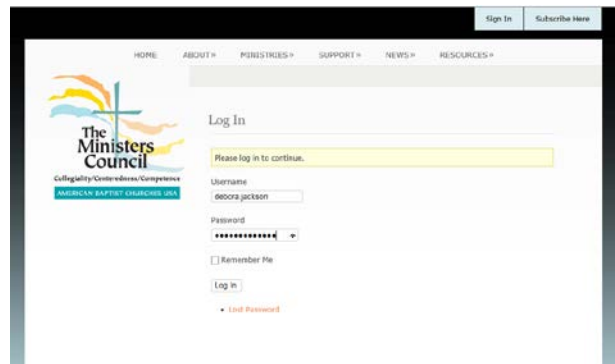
Sign In
Subscribe Here

HOME
ABOUT»
MINISTRIES»
SUPPORT»
NEWS»
RESOURCES»

The Ministers Council
Collegiality/Centeredness/Competence
AMERICAN BAPTIST CHURCHES USA

Log In

Please log in to continue.

Username
debora.jackson

Password
••••••••••••••

Remember Me

Log in

• Lost Password